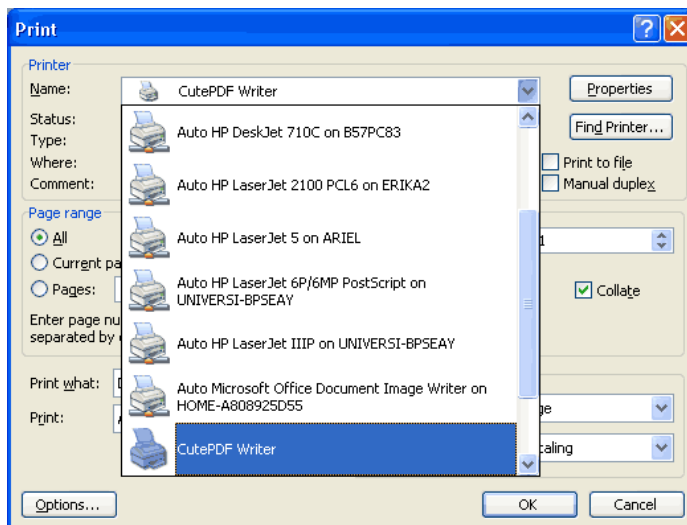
Print

Printer

Name: CutePDF Writer

Properties

Status:

Type:

Where:

Comment:

Find Printer...

Print to file

Manual duplex

Auto HP DeskJet 710C on B57PC83

Auto HP LaserJet 2100 PCL6 on ERIKA2

Auto HP LaserJet 5 on ARIEL

Auto HP LaserJet 6P/6MP PostScript on UNIVERSI-BPSEAY

Auto HP LaserJet IIIP on UNIVERSI-BPSEAY

Auto Microsoft Office Document Image Writer on HOME-A808925D55

CutePDF Writer

Page range

All

Current pa

Pages:

Enter page nu separated by

1

Collate

Print what:

Print:

ge

caling

Options...

OK

Cancel